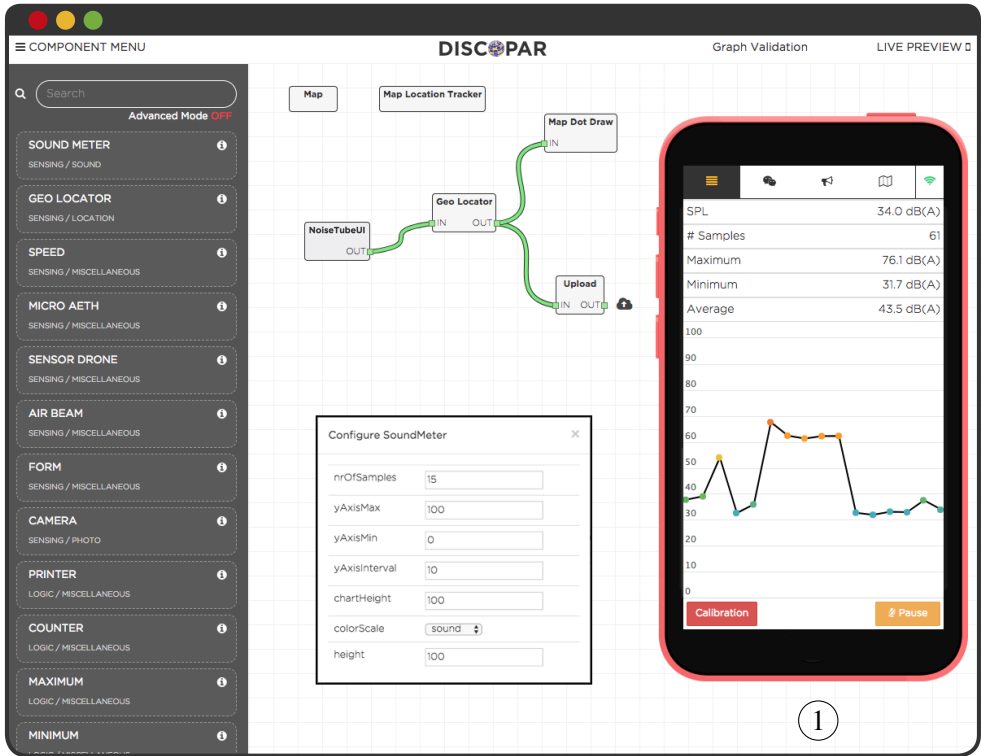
≡ COMPONENT MENU

DISCOPAR

Graph Validation

LIVE PREVIEW

Search

Advanced Mode OFF

SOUND METER
SENSING / SOUND

GEO LOCATOR
SENSING / LOCATION

SPEED
SENSING / MISCELLANEOUS

MICRO AETH
SENSING / MISCELLANEOUS

SENSOR DRONE
SENSING / MISCELLANEOUS

AIR BEAM
SENSING / MISCELLANEOUS

FORM
SENSING / MISCELLANEOUS

CAMERA
SENSING / PHOTO

PRINTER
LOGIC / MISCELLANEOUS

COUNTER
LOGIC / MISCELLANEOUS

MAXIMUM
LOGIC / MISCELLANEOUS

MINIMUM
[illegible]

Map

Map Location Tracker

Map Dot Draw
IN

Geo Locator
IN OUT

NoiseTubeUI
OUT

Upload
IN OUT

Configure SoundMeter ×

| | |
|---|---|
| nrOfSamples | 15 |
| yAxisMax | 100 |
| yAxisMin | 0 |
| yAxisInterval | 10 |
| chartHeight | 100 |
| colorScale | sound |
| height | 100 |

| | |
|---|---|
| SPL | 34.0 dB(A) |
| # Samples | 61 |
| Maximum | 76.1 dB(A) |
| Minimum | 31.7 dB(A) |
| Average | 43.5 dB(A) |

100
90
80
70
60
50
40
30
20
10
0

Calibration

Pause

1